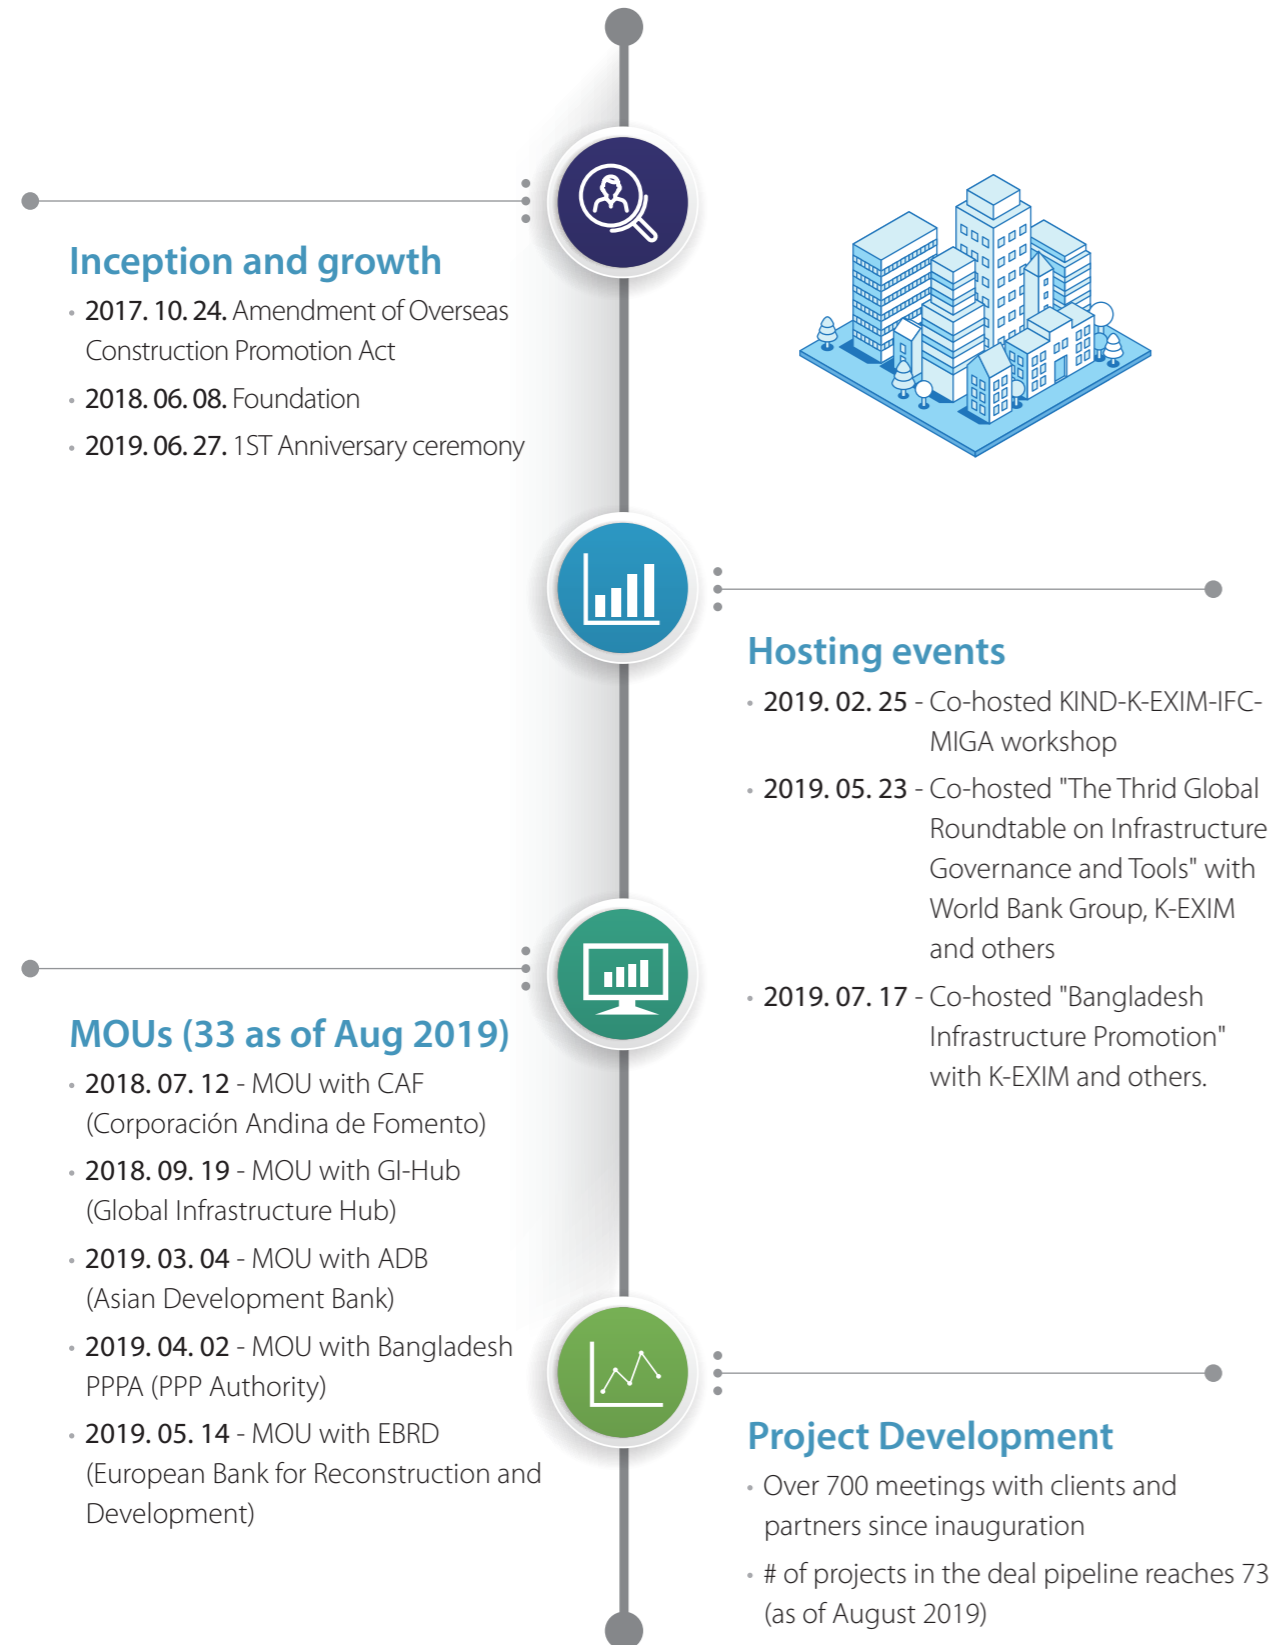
Inception and growth

- 2017. 10. 24. Amendment of Overseas Construction Promotion Act
- 2018. 06. 08. Foundation
- 2019. 06. 27. 1ST Anniversary ceremony

Hosting events

- 2019. 02. 25 - Co-hosted KIND-K-EXIM-IFC-MIGA workshop
- 2019. 05. 23 - Co-hosted "The Thrid Global Roundtable on Infrastructure Governance and Tools" with World Bank Group, K-EXIM and others
- 2019. 07. 17 - Co-hosted "Bangladesh Infrastructure Promotion" with K-EXIM and others.

MOUs (33 as of Aug 2019)

- 2018. 07. 12 - MOU with CAF (Corporación Andina de Fomento)
- 2018. 09. 19 - MOU with GI-Hub (Global Infrastructure Hub)
- 2019. 03. 04 - MOU with ADB (Asian Development Bank)
- 2019. 04. 02 - MOU with Bangladesh PPPA (PPP Authority)
- 2019. 05. 14 - MOU with EBRD (European Bank for Reconstruction and Development)

Project Development

- Over 700 meetings with clients and partners since inauguration
- # of projects in the deal pipeline reaches 73 (as of August 2019)